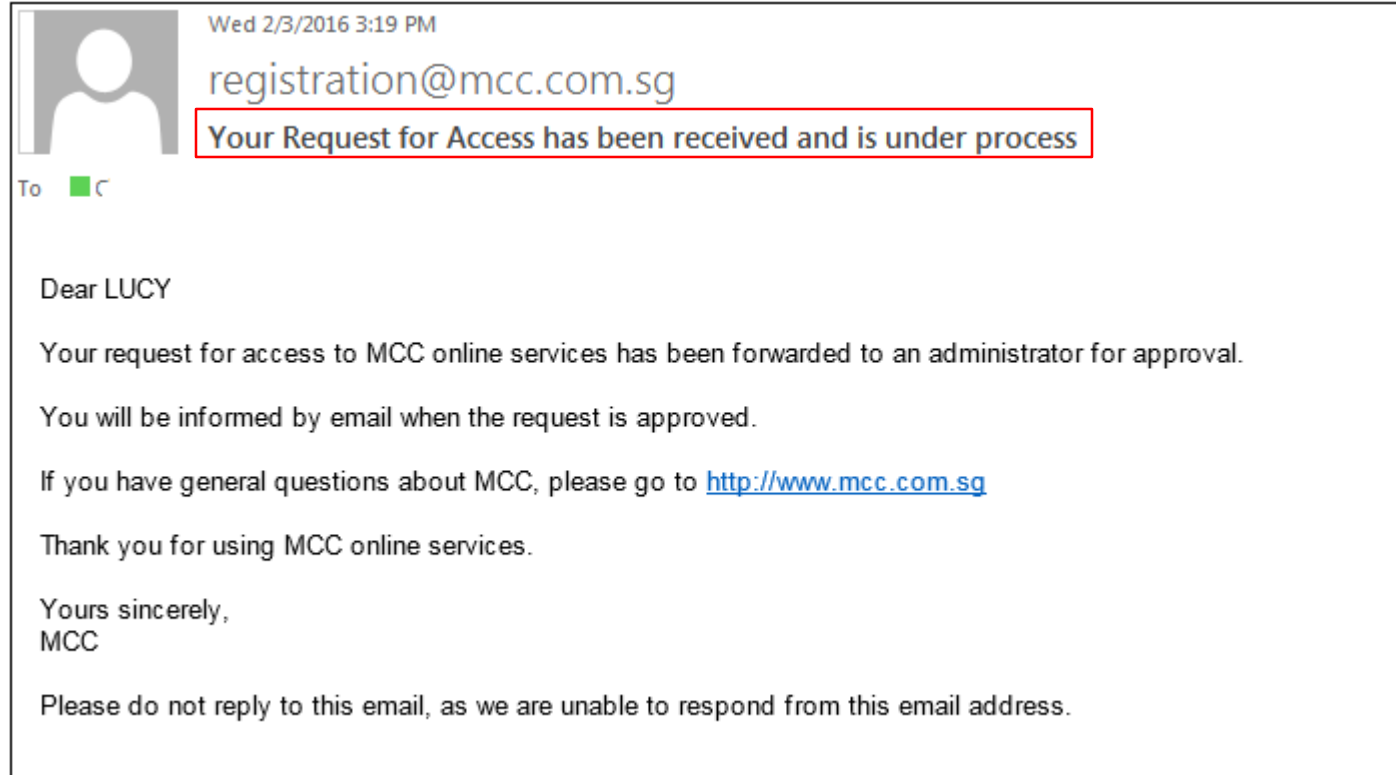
Wed 2/3/2016 3:19 PM

registration@mcc.com.sg

Your Request for Access has been received and is under process

To C

Dear LUCY

Your request for access to MCC online services has been forwarded to an administrator for approval.

You will be informed by email when the request is approved.

If you have general questions about MCC, please go to http://www.mcc.com.sg

Thank you for using MCC online services.

Yours sincerely,
MCC

Please do not reply to this email, as we are unable to respond from this email address.